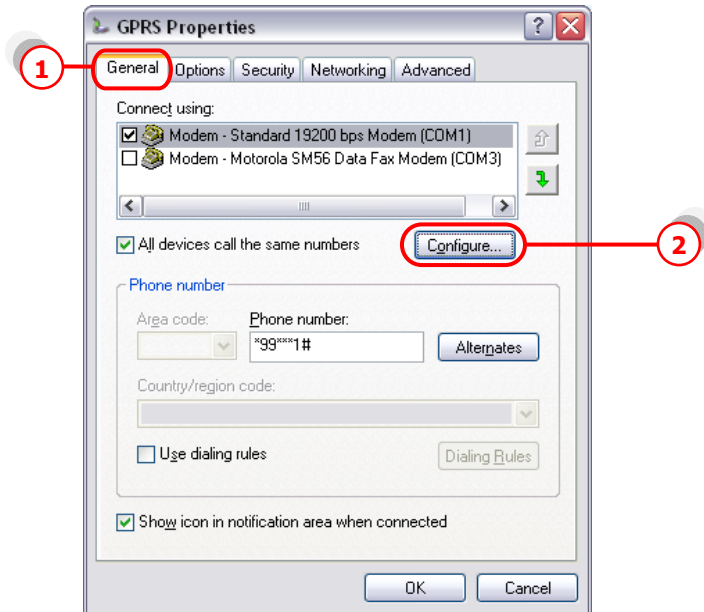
GPRS Properties

?

1

General Options Security Networking Advanced

Connect using:

Modem - Standard 19200 bps Modem (COM1)

Modem - Motorola SM56 Data Fax Modem (COM3)

All devices call the same numbers

Configure...

2

Phone number

Area code:

Phone number:

*99***1#

Alternates

Country/region code:

Use dialing rules

Dialing Rules

Show icon in notification area when connected

OK

Cancel